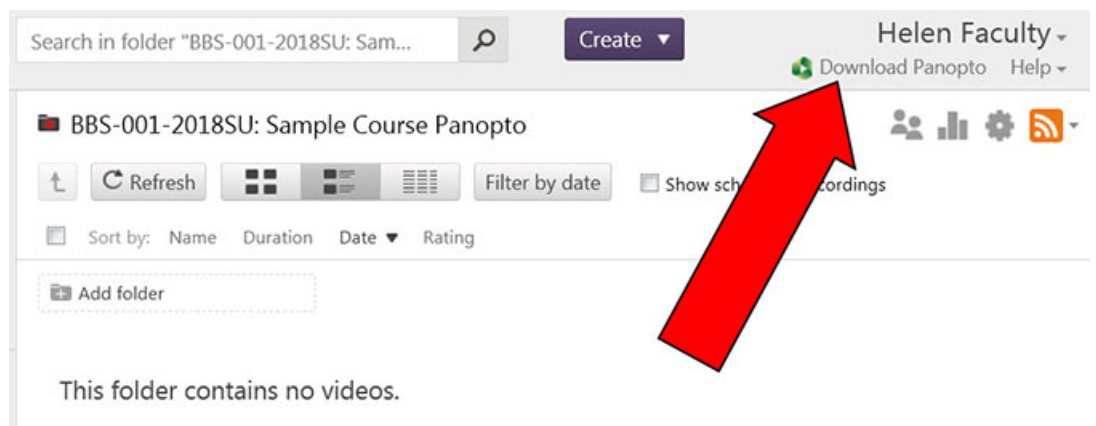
Search in folder "BBS-001-2018SU: Sam...

Create ▼

Helen Faculty

Download Panopto Help

BBS-001-2018SU: Sample Course Panopto

Refresh

Filter by date

Show sch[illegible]cordings

Sort by: Name Duration Date ▼ Rating

Add folder

This folder contains no videos.